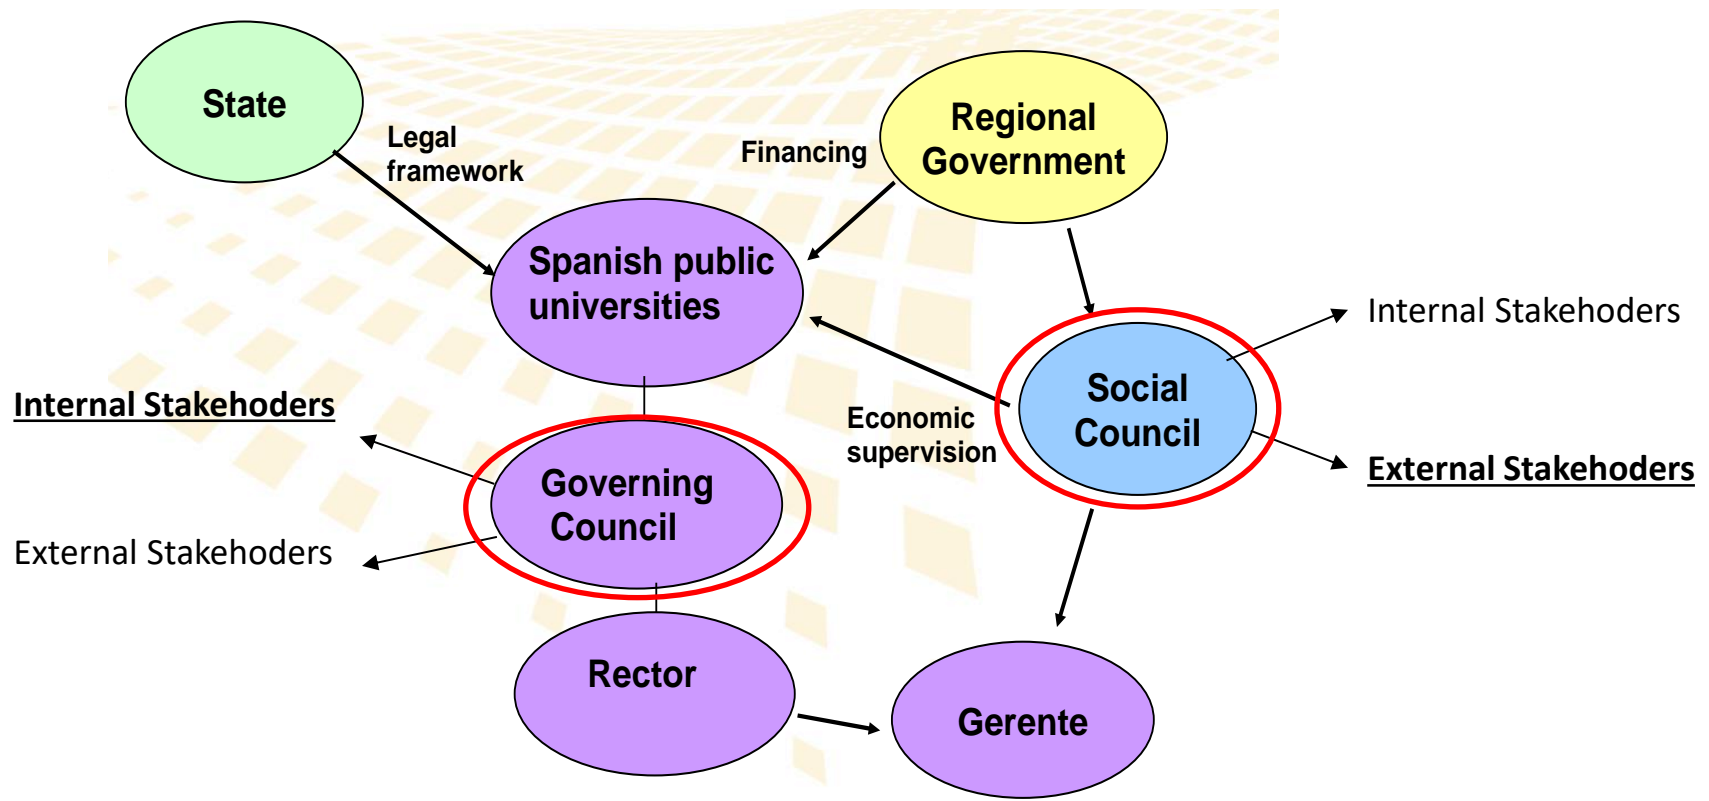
State

Legal framework

Financing

Regional Government

Spanish public universities

Internal Stakehoders

Social Council

Economic supervision

External Stakehoders

Internal Stakehoders

Governing Council

External Stakehoders

Rector

Gerente